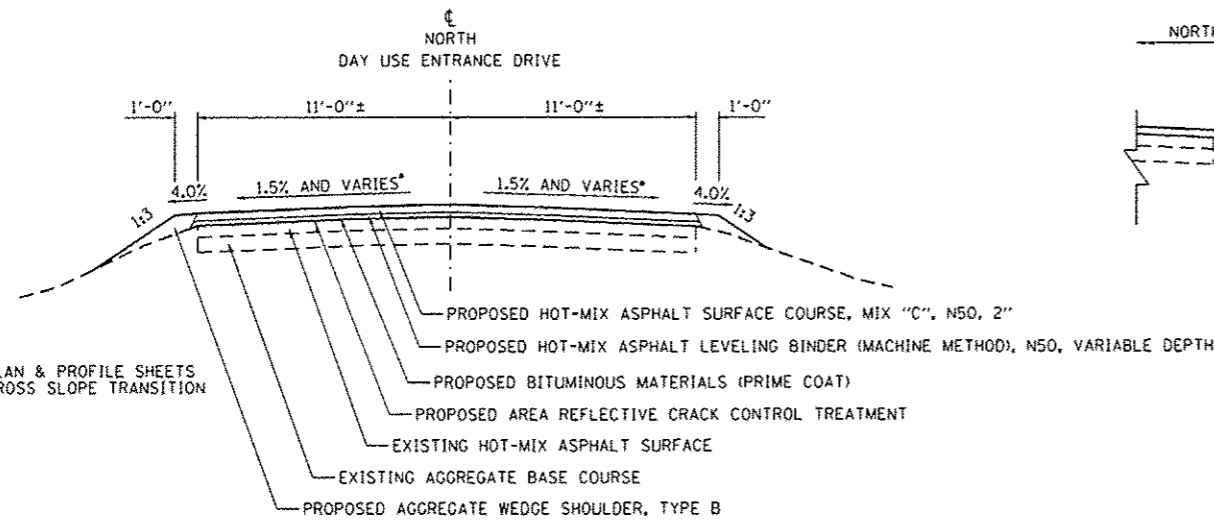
℄
NORTH
DAY USE ENTRANCE DRIVE

1'-0"
11'-0"±
11'-0"±
1'-0"

4.0%
1.5% AND VARIES*
1.5% AND VARIES*
4.0%
1:3
1:3

NORTH

PROPOSED HOT-MIX ASPHALT SURFACE COURSE, MIX "C", N50, 2"
PROPOSED HOT-MIX ASPHALT LEVELING BINDER (MACHINE METHOD), N50, VARIABLE DEPTH
PROPOSED BITUMINOUS MATERIALS (PRIME COAT)
PROPOSED AREA REFLECTIVE CRACK CONTROL TREATMENT
EXISTING HOT-MIX ASPHALT SURFACE
EXISTING AGGREGATE BASE COURSE
PROPOSED AGGREGATE WEDGE SHOULDER, TYPE B

LAN & PROFILE SHEETS
ROSS SLOPE TRANSITION